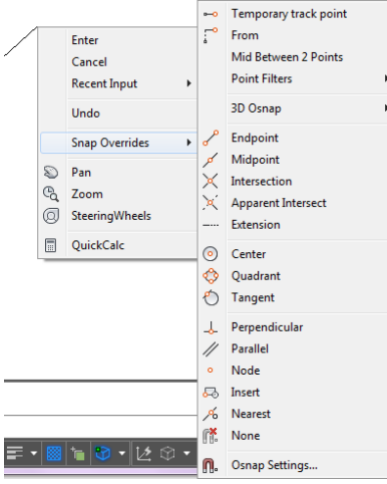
Enter
Cancel
Recent Input
Undo
Snap Overrides
Pan
Zoom
SteeringWheels
QuickCalc

Temporary track point
From
Mid Between 2 Points
Point Filters
3D Osnap
Endpoint
Midpoint
Intersection
Apparent Intersect
Extension
Center
Quadrant
Tangent
Perpendicular
Parallel
Node
Insert
Nearest
None
Osnap Settings...